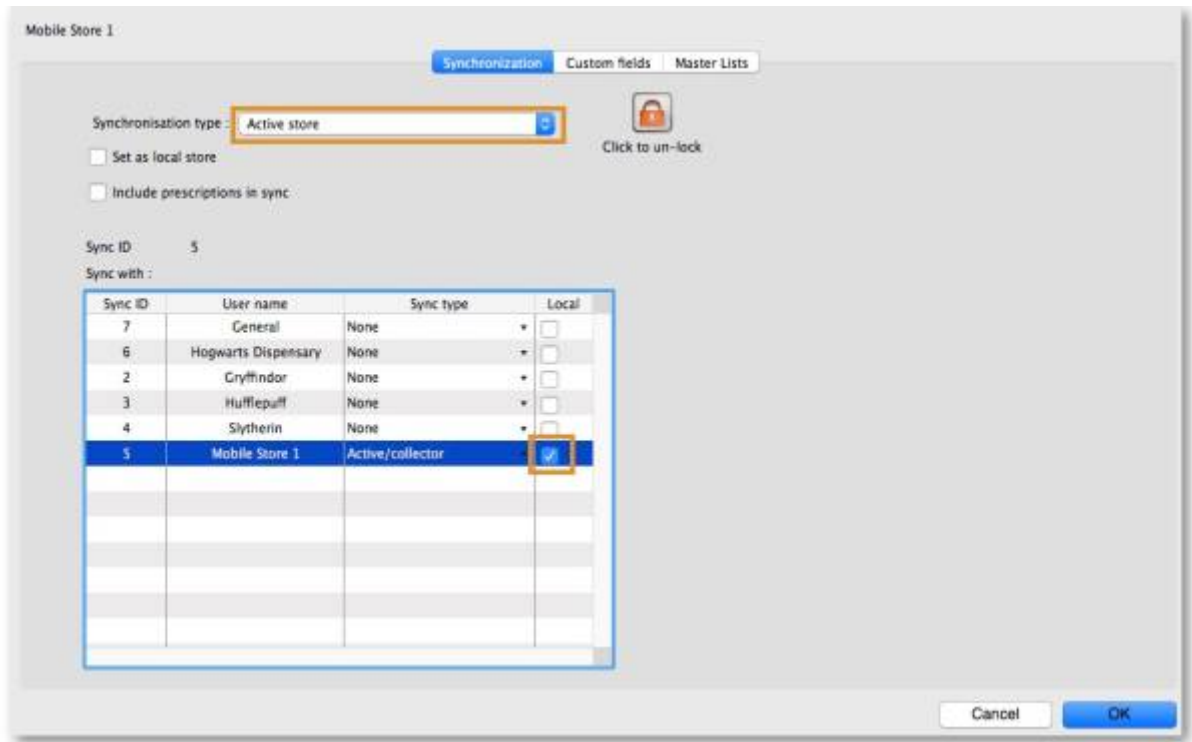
Mobile Store 1

Synchronization | Custom fields | Master Lists

Synchronisation type : Active store

Click to un-lock

Set as local store

Include prescriptions in sync

Sync ID 5

Sync with :

| Sync ID | User name | Sync type | Local |
|---|---|---|---|
| 7 | General | None | |
| 6 | Hogwarts Dispensary | None | |
| 2 | Gryffindor | None | |
| 3 | Hufflepuff | None | |
| 4 | Slytherin | None | |
| 5 | Mobile Store 1 | Active/collector | ✓ |

Cancel

OK